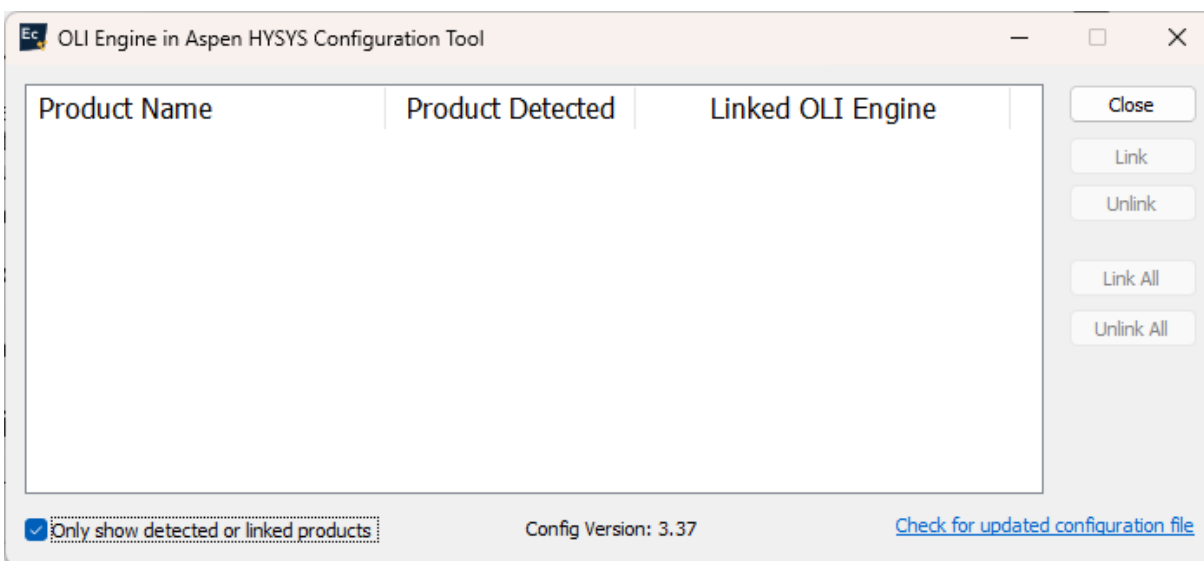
Ec OLI Engine in Aspen HYSYS Configuration Tool

| Product Name | Product Detected | Linked OLI Engine |
|---|---|---|

Close
Link
Unlink
Link All
Unlink All

Only show detected or linked products
Config Version: 3.37
Check for updated configuration file